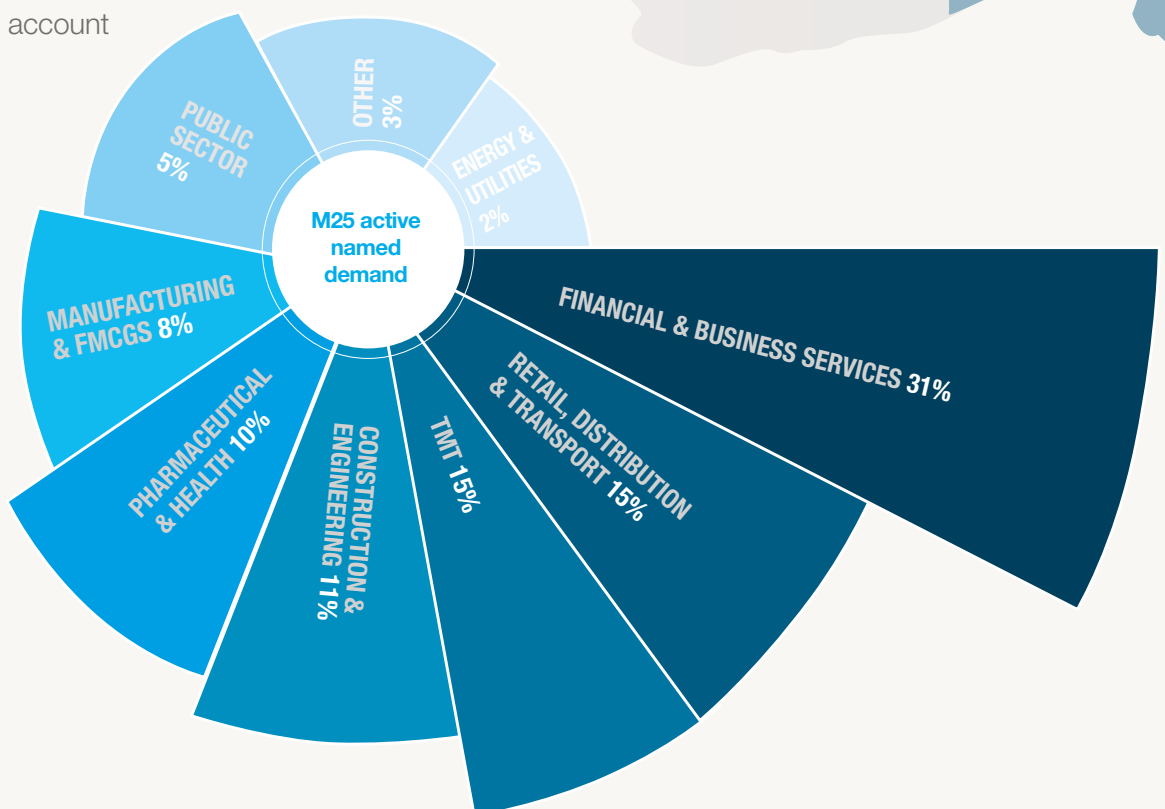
account

M25 active named demand

PUBLIC SECTOR 5%

OTHER 3%

ENERGY & UTILITIES 2%

FINANCIAL & BUSINESS SERVICES 31%

RETAIL, DISTRIBUTION & TRANSPORT 15%

TMT 15%

CONSTRUCTION & ENGINEERING 11%

PHARMACEUTICAL & HEALTH 10%

MANUFACTURING & FMCGS 8%